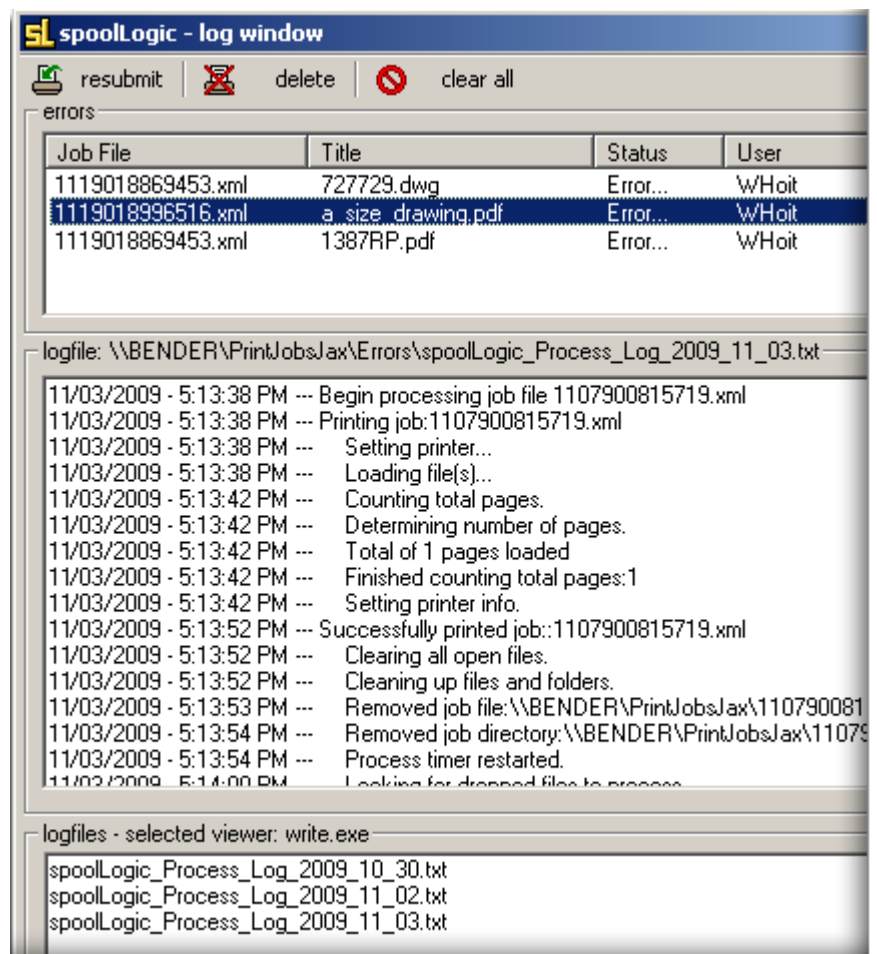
SL spoolLogic - log window

resubmit | delete | clear all

errors

| Job File | Title | Status | User |
|---|---|---|---|
| 1119018869453.xml | 727729.dwg | Error... | WHoit |
| 1119018996516.xml | a_size_drawing.pdf | Error... | WHoit |
| 1119018869453.xml | 1387RP.pdf | Error... | WHoit |

logfile: \\BENDER\PrintJobsJax\Errors\spoolLogic_Process_Log_2009_11_03.txt

11/03/2009 - 5:13:38 PM --- Begin processing job file 1107900815719.xml
11/03/2009 - 5:13:38 PM --- Printing job:1107900815719.xml
11/03/2009 - 5:13:38 PM --- Setting printer...
11/03/2009 - 5:13:38 PM --- Loading file(s)...
11/03/2009 - 5:13:42 PM --- Counting total pages.
11/03/2009 - 5:13:42 PM --- Determining number of pages.
11/03/2009 - 5:13:42 PM --- Total of 1 pages loaded
11/03/2009 - 5:13:42 PM --- Finished counting total pages:1
11/03/2009 - 5:13:42 PM --- Setting printer info.
11/03/2009 - 5:13:52 PM --- Successfully printed job::1107900815719.xml
11/03/2009 - 5:13:52 PM --- Clearing all open files.
11/03/2009 - 5:13:52 PM --- Cleaning up files and folders.
11/03/2009 - 5:13:53 PM --- Removed job file:\\BENDER\PrintJobsJax\110790081
11/03/2009 - 5:13:54 PM --- Removed job directory:\\BENDER\PrintJobsJax\1107
11/03/2009 - 5:13:54 PM --- Process timer restarted.
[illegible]

logfiles - selected viewer: write.exe

spoolLogic_Process_Log_2009_10_30.txt
spoolLogic_Process_Log_2009_11_02.txt
spoolLogic_Process_Log_2009_11_03.txt